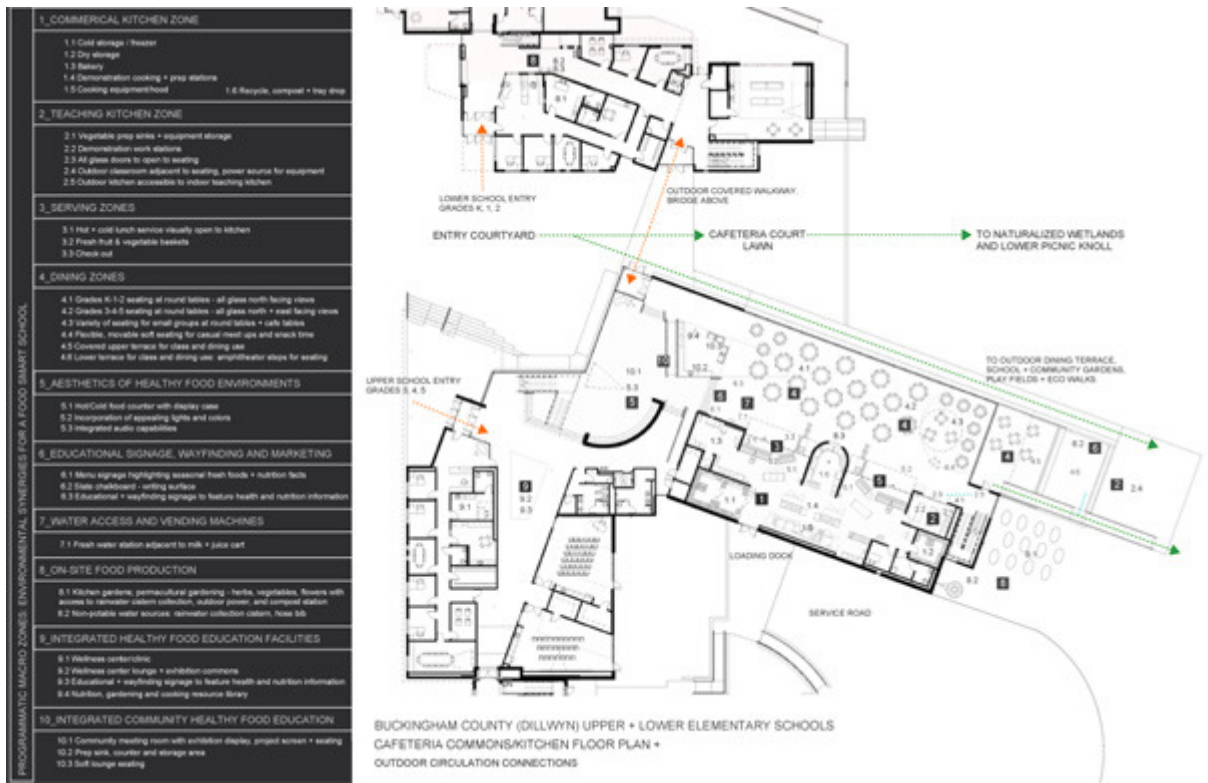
PROGRAMMATIC MACRO ZONES: ENVIRONMENTAL SYNERGIES FOR A FOOD SMART SCHOOL

1_COMMERICAL KITCHEN ZONE

1.1 Cold storage / freezer
1.2 Dry storage
1.3 Bakery
1.4 Demonstration cooking + prep stations
1.5 Cooking equipment/hood
1.6 Recycle, compost + tray drop

2_TEACHING KITCHEN ZONE

2.1 Vegetable prep sinks + equipment storage
2.2 Demonstration work stations
2.3 All glass doors to open to seating
2.4 Outdoor classroom adjacent to seating, power source for equipment
2.5 Outdoor kitchen accessible to indoor teaching kitchen

3_SERVING ZONES

3.1 Hot + cold lunch service visually open to kitchen
3.2 Fresh fruit & vegetable baskets
3.3 Check out

4_DINING ZONES

4.1 Grades K-1-2 seating at round tables - all glass north facing views
4.2 Grades 3-4-5 seating at round tables - all glass north + east facing views
4.3 Variety of seating for small groups at round tables + cafe tables
4.4 Flexible, movable soft seating for casual meet ups and snack time
4.5 Covered upper terrace for class and dining use
4.6 Lower terrace for class and dining use: amphitheater steps for seating

5_AESTHETICS OF HEALTHY FOOD ENVIRONMENTS

5.1 Hot/Cold food counter with display case
5.2 Incorporation of appealing lights and colors
5.3 Integrated audio capabilities

6_EDUCATIONAL SIGNAGE, WAYFINDING AND MARKETING

6.1 Menu signage highlighting seasonal fresh foods + nutrition facts
6.2 Slate chalkboard - writing surface
6.3 Educational + wayfinding signage to feature health and nutrition information

7_WATER ACCESS AND VENDING MACHINES

7.1 Fresh water station adjacent to milk + juice cart

8_ON-SITE FOOD PRODUCTION

8.1 Kitchen gardens, permacultural gardening - herbs, vegetables, flowers with access to rainwater cistern collection, outdoor power, and compost station
8.2 Non-potable water sources: rainwater collection cistern, hose bib

9_INTEGRATED HEALTHY FOOD EDUCATION FACILITIES

9.1 Wellness center/clinic
9.2 Wellness center lounge + exhibition commons
9.3 Educational + wayfinding signage to feature health and nutrition information
9.4 Nutrition, gardening and cooking resource library

10_INTEGRATED COMMUNITY HEALTHY FOOD EDUCATION

10.1 Community meeting room with exhibition display, project screen + seating
10.2 Prep sink, counter and storage area
10.3 Soft lounge seating

LOWER SCHOOL ENTRY GRADES K, 1, 2
OUTDOOR COVERED WALKWAY BRIDGE ABOVE
ENTRY COURTYARD
CAFETERIA COURT LAWN
TO NATURALIZED WETLANDS AND LOWER PICNIC KNOLL
TO OUTDOOR DINING TERRACE, SCHOOL + COMMUNITY GARDENS, PLAY FIELDS + ECO WALKS
UPPER SCHOOL ENTRY GRADES 3, 4, 5
LOADING DOCK
SERVICE ROAD

BUCKINGHAM COUNTY (DILLWYN) UPPER + LOWER ELEMENTARY SCHOOLS
CAFETERIA COMMONS/KITCHEN FLOOR PLAN +
OUTDOOR CIRCULATION CONNECTIONS